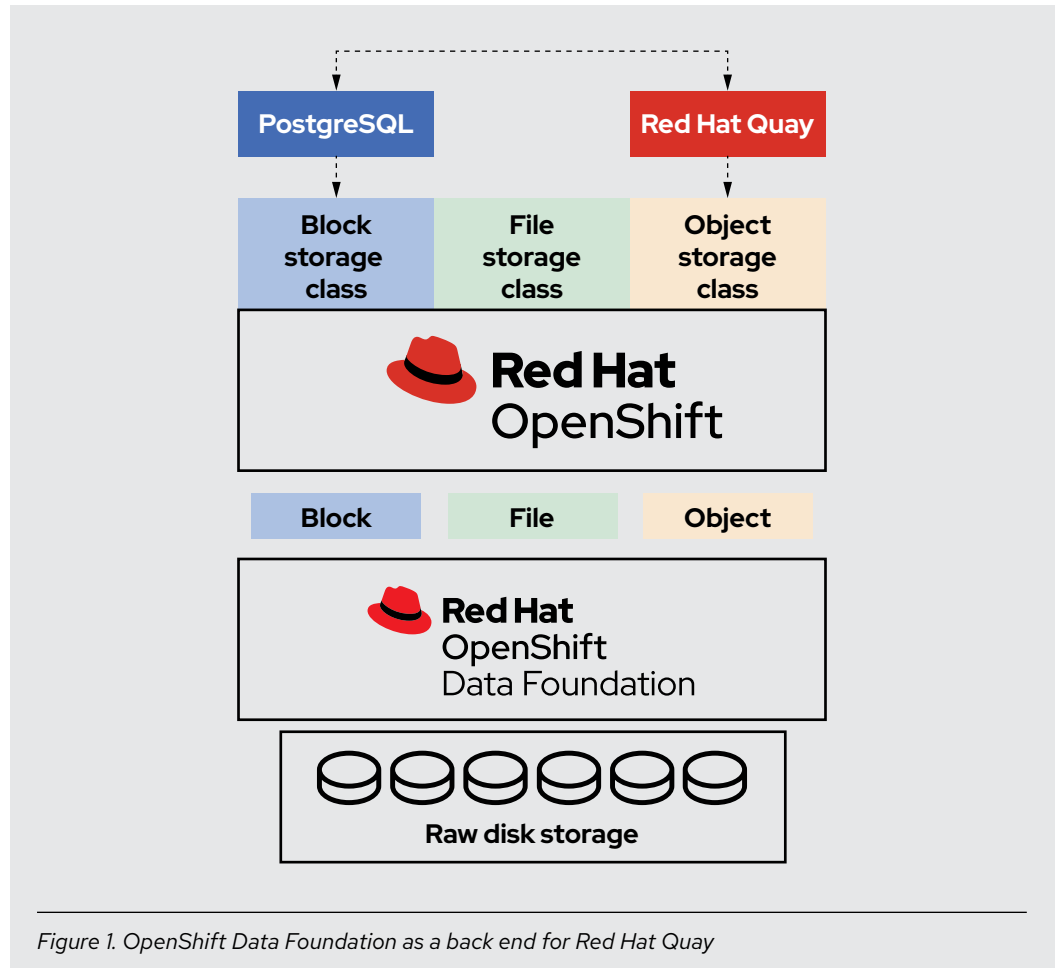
PostgreSQL

Red Hat Quay

Block storage class

File storage class

Object storage class

Red Hat OpenShift

Block

File

Object

Red Hat OpenShift Data Foundation

Raw disk storage

Figure 1. OpenShift Data Foundation as a back end for Red Hat Quay